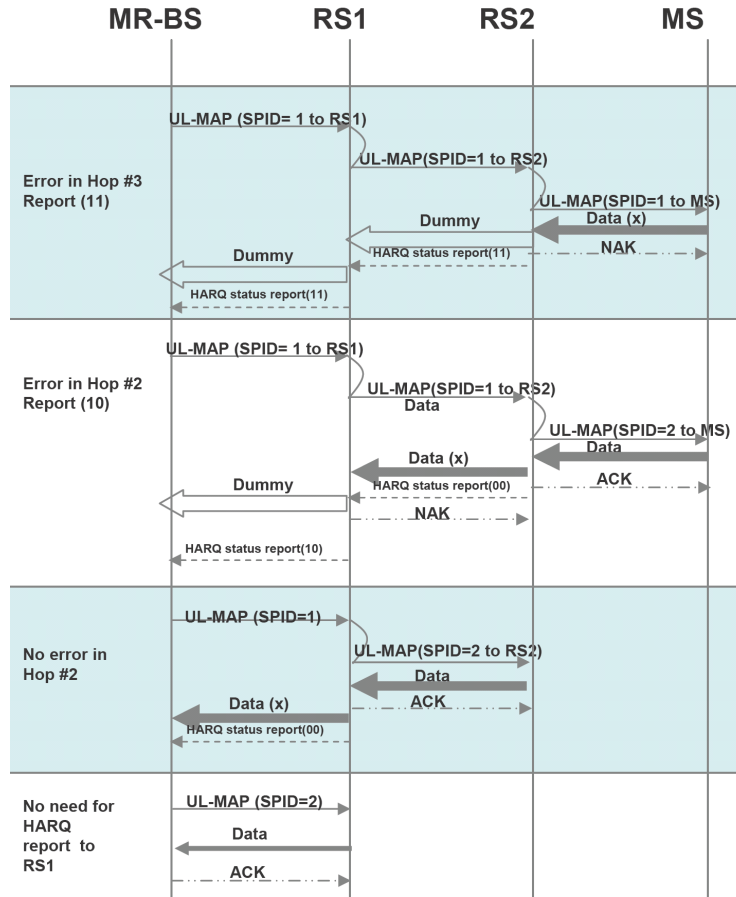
MR-BS
RS1
RS2
MS

Error in Hop #3 Report (11)

UL-MAP (SPID= 1 to RS1)
UL-MAP(SPID=1 to RS2)
UL-MAP(SPID=1 to MS)
Dummy
Data (x)
HARQ status report(11)
NAK
Dummy
HARQ status report(11)

Error in Hop #2 Report (10)

UL-MAP (SPID= 1 to RS1)
UL-MAP(SPID=1 to RS2)
Data
UL-MAP(SPID=2 to MS)
Data
Data (x)
HARQ status report(00)
ACK
Dummy
NAK
HARQ status report(10)

No error in Hop #2

UL-MAP (SPID=1)
UL-MAP(SPID=2 to RS2)
Data
Data (x)
ACK
HARQ status report(00)

No need for HARQ report to RS1

UL-MAP (SPID=2)
Data
ACK